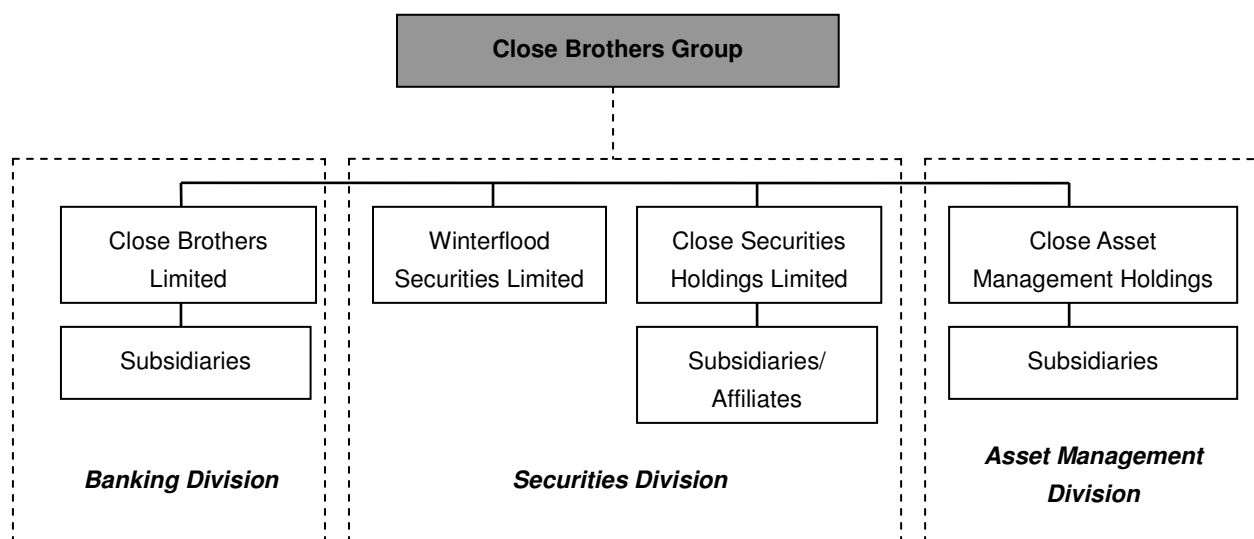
Close Brothers Group

Close Brothers Limited

Subsidiaries

Banking Division

Winterflood Securities Limited

Close Securities Holdings Limited

Subsidiaries/ Affiliates

Securities Division

Close Asset Management Holdings

Subsidiaries

Asset Management Division